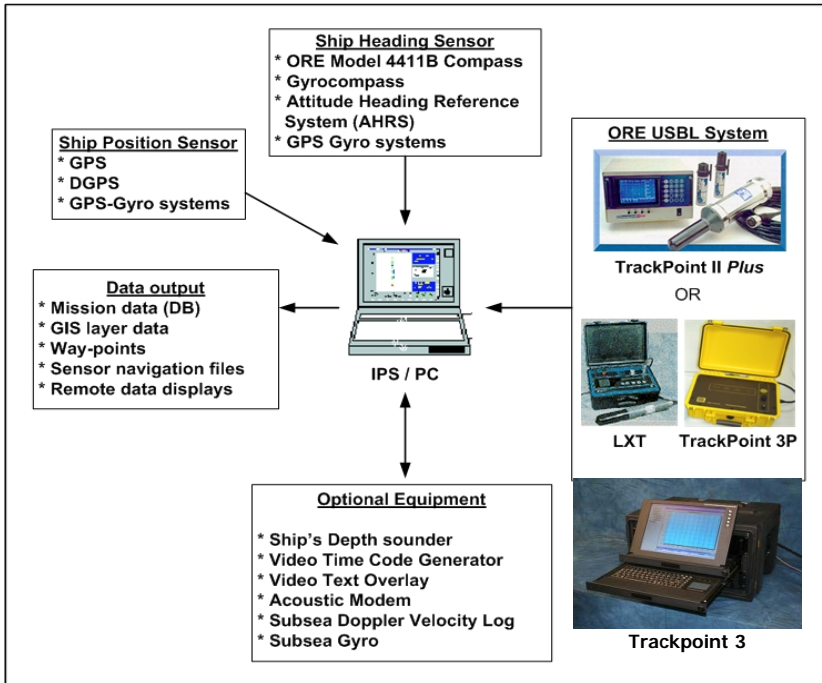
Ship Heading Sensor
* ORE Model 4411B Compass
* Gyrocompass
* Attitude Heading Reference System (AHRS)
* GPS Gyro systems

Ship Position Sensor
* GPS
* DGPS
* GPS-Gyro systems

ORE USBL System

TrackPoint II *Plus*

OR

LXT

TrackPoint 3P

Data output
* Mission data (DB)
* GIS layer data
* Way-points
* Sensor navigation files
* Remote data displays

IPS / PC

Optional Equipment

* Ship's Depth sounder
* Video Time Code Generator
* Video Text Overlay
* Acoustic Modem
* Subsea Doppler Velocity Log
* Subsea Gyro

Trackpoint 3